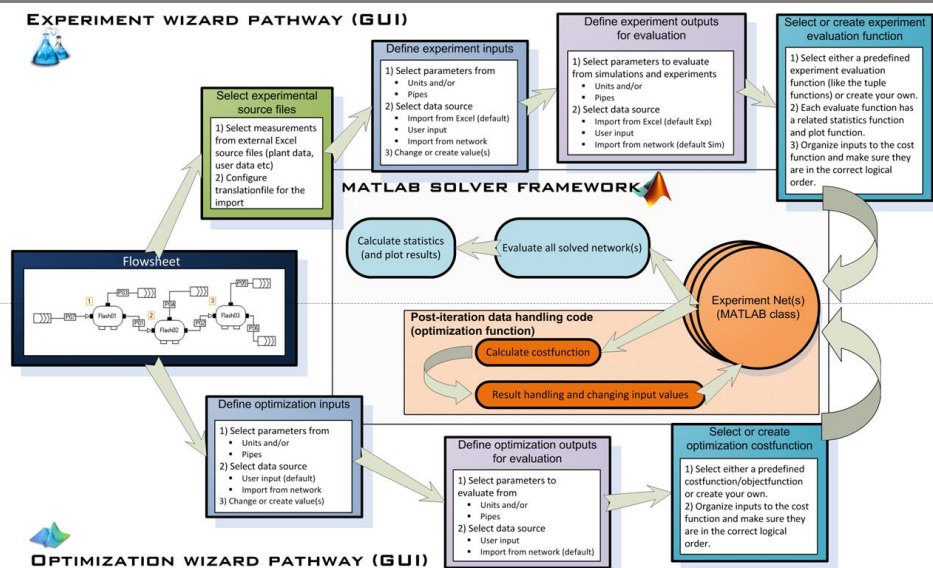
EXPERIMENT WIZARD PATHWAY (GUI)

Select experimental source files

1) Select measurements from external Excel source files (plant data, user data etc)
2) Configure translationfile for the import

Define experiment inputs

1) Select parameters from
- Units and/or
- Pipes
2) Select data source
- Import from Excel (default)
- User input
- Import from network
3) Change or create value(s)

Define experiment outputs for evaluation

1) Select parameters to evaluate from simulations and experiments
- Units and/or
- Pipes
2) Select data source
- Import from Excel (default Exp)
- User input
- Import from network (default Sim)

Select or create experiment evaluation function

1) Select either a predefined experiment evaluation function (like the tuple functions) or create your own.
2) Each evaluate function has a related statistics function and plot function.
3) Organize inputs to the cost function and make sure they are in the correct logical order.

MATLAB SOLVER FRAMEWORK

Flowsheet

1 2 3 Flash01 Flash02 Flash03 P01 P02 P03 P04 P05 P06 P07 P08

Calculate statistics (and plot results)

Evaluate all solved network(s)

Experiment Net(s) (MATLAB class)

Post-iteration data handling code (optimization function)

Calculate costfunction

Result handling and changing input values

Define optimization inputs

1) Select parameters from
- Units and/or
- Pipes
2) Select data source
- User input (default)
- Import from network
3) Change or create value(s)

Define optimization outputs for evaluation

1) Select parameters to evaluate from
- Units and/or
- Pipes
2) Select data source
- User input
- Import from network (default)

Select or create optimization costfunction

1) Select either a predefined costfunction/objectfunction or create your own.
2) Organize inputs to the cost function and make sure they are in the correct logical order.

OPTIMIZATION WIZARD PATHWAY (GUI)